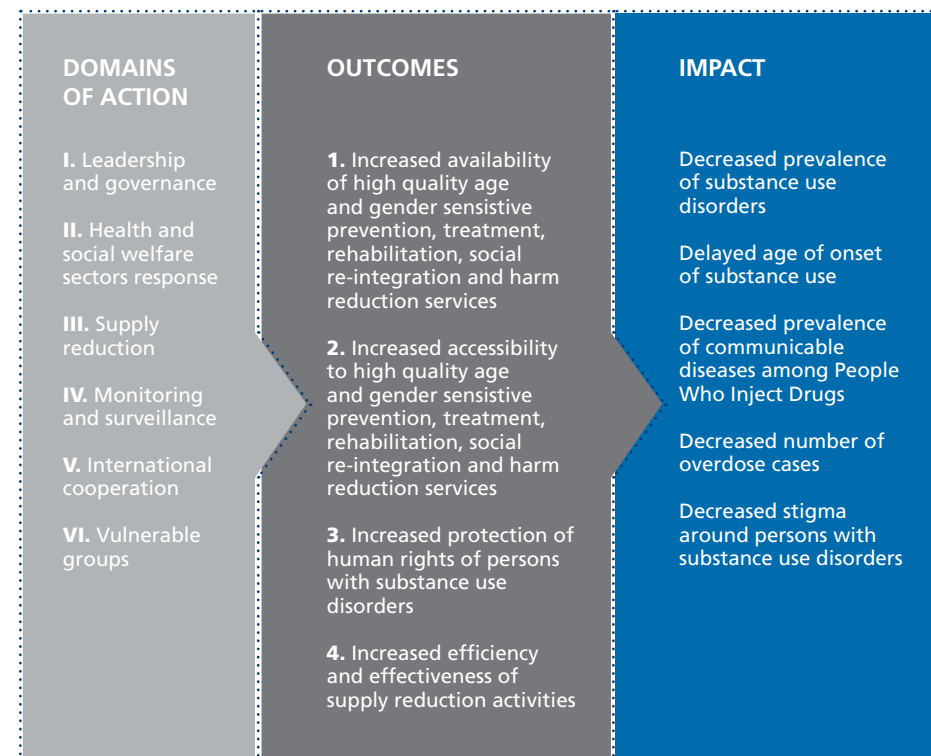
DOMAINS OF ACTION

I. Leadership and governance

II. Health and social welfare sectors response

III. Supply reduction

IV. Monitoring and surveillance

V. International cooperation

VI. Vulnerable groups

OUTCOMES

1. Increased availability of high quality age and gender sensitive prevention, treatment, rehabilitation, social re-integration and harm reduction services

2. Increased accessibility to high quality age and gender sensitive prevention, treatment, rehabilitation, social re-integration and harm reduction services

3. Increased protection of human rights of persons with substance use disorders

4. Increased efficiency and effectiveness of supply reduction activities

IMPACT

Decreased prevalence of substance use disorders

Delayed age of onset of substance use

Decreased prevalence of communicable diseases among People Who Inject Drugs

Decreased number of overdose cases

Decreased stigma around persons with substance use disorders